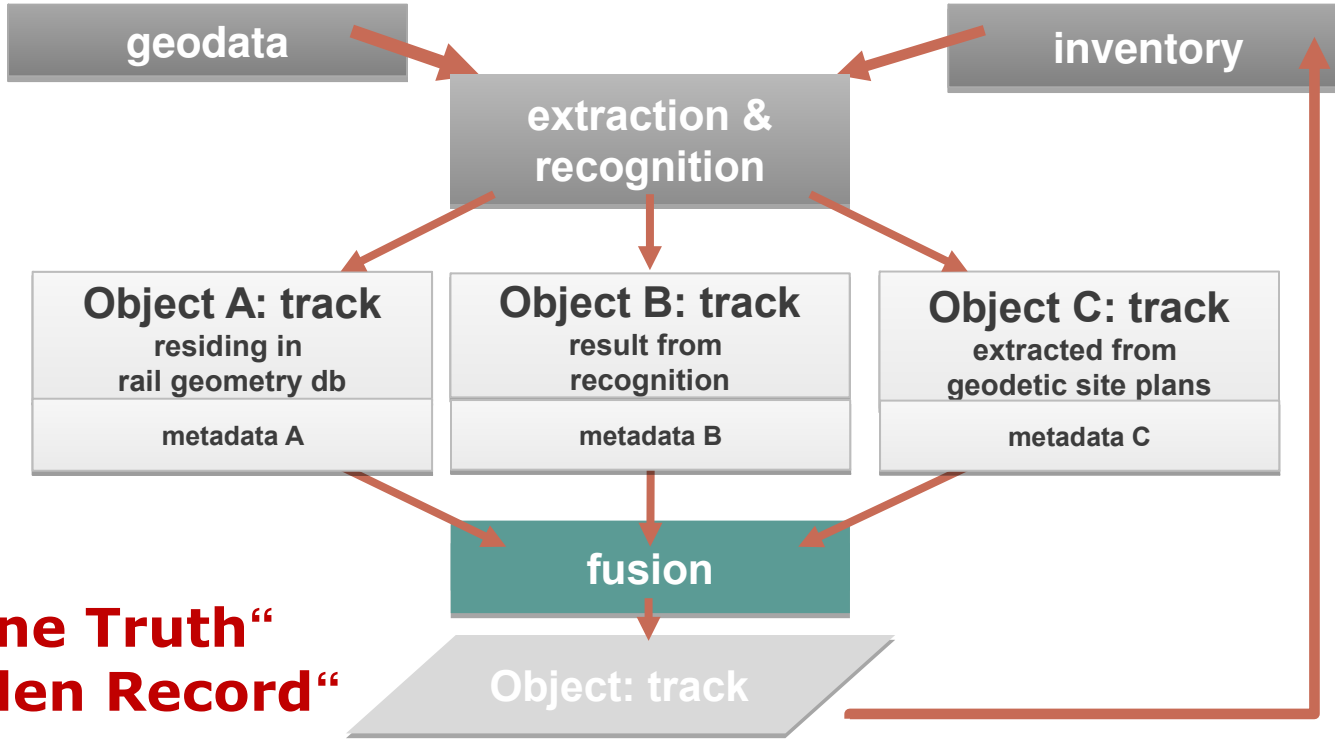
geodata

inventory

extraction & recognition

Object A: track
residing in rail geometry db
metadata A

Object B: track
result from recognition
metadata B

Object C: track
extracted from geodetic site plans
metadata C

fusion

ne Truth“
len Record“

Object: track